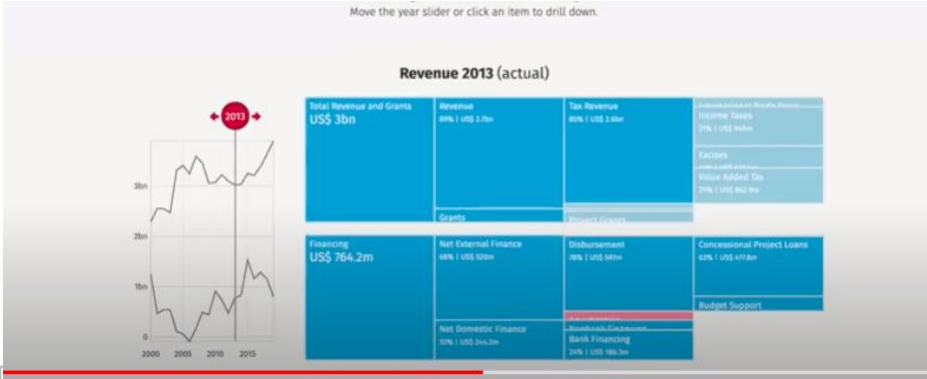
Move the year slider or click an item to drill down.

Revenue 2013 (actual)

2013

3bn

2bn

1bn

0

2000 2005 2010 2015

Total Revenue and Grants
US$ 3bn

Revenue
89% | US$ 2.7bn

Grants

Tax Revenue
85% | US$ 2.6bn

Project Grants

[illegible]

Income Taxes
31% | US$ 916m

Excises
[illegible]

Value Added Tax
29% | US$ 862.9m

Financing
US$ 764.2m

Net External Finance
68% | US$ 520m

Net Domestic Finance
32% | US$ 244.2m

Disbursement
78% | US$ 581m

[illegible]

Bank Financing
24% | US$ 186.3m

Concessional Project Loans
63% | US$ 477.8m

Budget Support